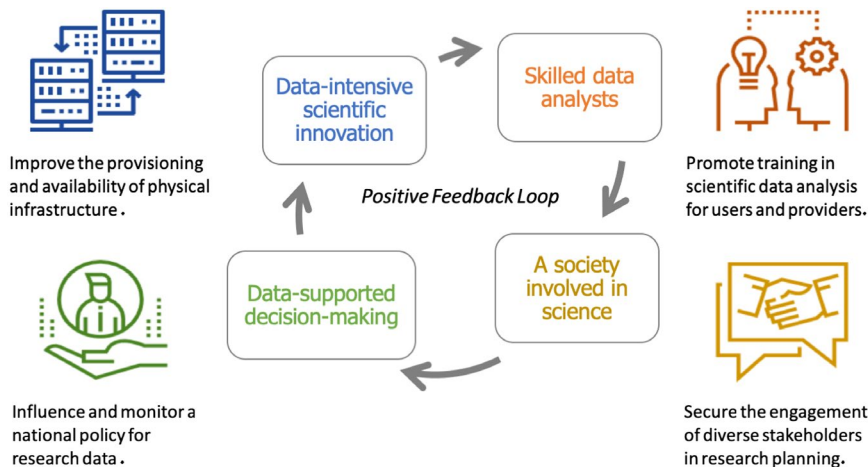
Improve the provisioning and availability of physical infrastructure.

Data-intensive scientific innovation

Skilled data analysts

Promote training in scientific data analysis for users and providers.

Positive Feedback Loop

Data-supported decision-making

A society involved in science

Influence and monitor a national policy for research data.

Secure the engagement of diverse stakeholders in research planning.